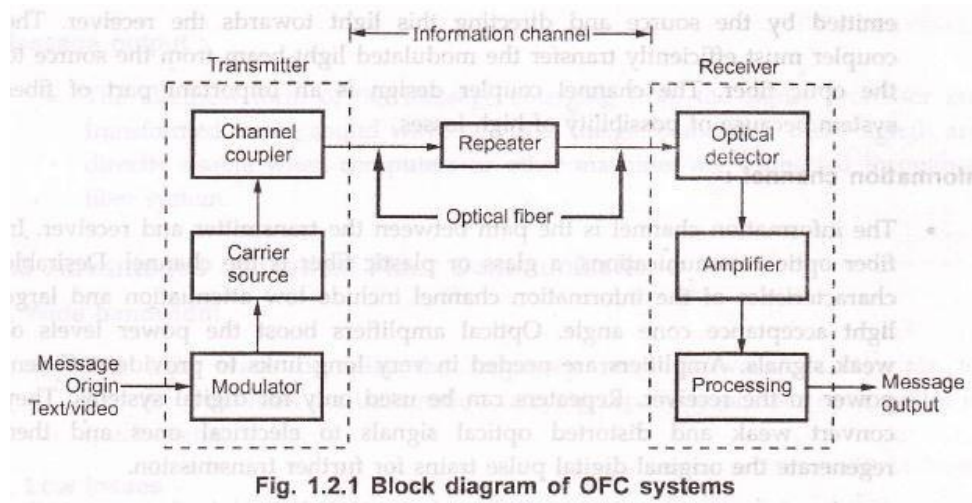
emitted by the source and directing this light towards the receiver. The coupler must efficiently transfer the modulated light beam from the source to the optic fiber. The channel coupler design is an important part of fiber system because of possibility of high losses.

Information channel

Transmitter

Receiver

Channel coupler

Repeater

Optical detector

Optical fiber

Carrier source

Amplifier

Message Origin Text/video

Modulator

Processing

Message output

Information channel :

• The information channel is the path between the transmitter and receiver. In fiber optic communications, a glass or plastic fiber is the channel. Desirable characteristics of the information channel include low attenuation and large light acceptance cone angle. Optical amplifiers boost the power levels of weak signals. Amplifiers are needed in very long links to provide sufficient power to the receiver. Repeaters can be used only for digital systems. They convert weak and distorted optical signals to electrical ones and then regenerate the original digital pulse trains for further transmission.

Fig. 1.2.1 Block diagram of OFC systems